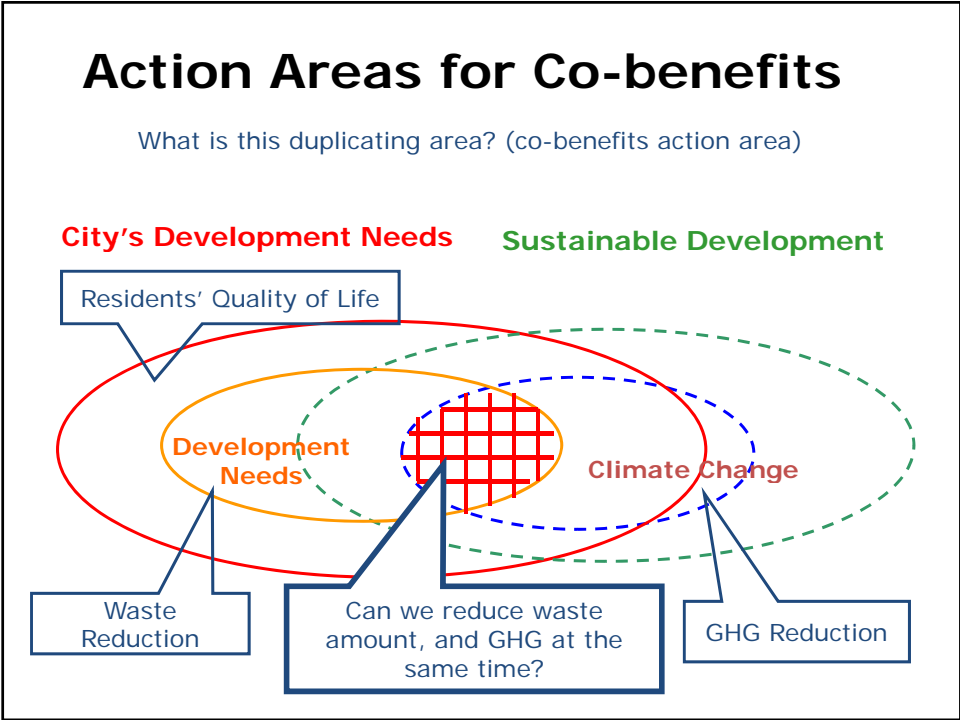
Action Areas for Co-benefits

What is this duplicating area? (co-benefits action area)

City’s Development Needs

Sustainable Development

Residents’ Quality of Life

Development Needs

Climate Change

Waste Reduction

Can we reduce waste amount, and GHG at the same time?

GHG Reduction